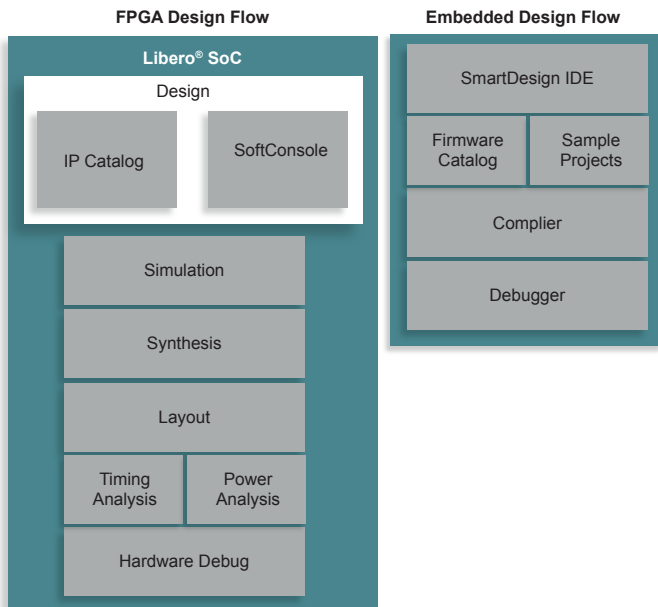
FPGA Design Flow

Libero® SoC

Design

IP Catalog

SoftConsole

Simulation

Synthesis

Layout

Timing Analysis

Power Analysis

Hardware Debug

Embedded Design Flow

SmartDesign IDE

Firmware Catalog

Sample Projects

Complier

Debugger